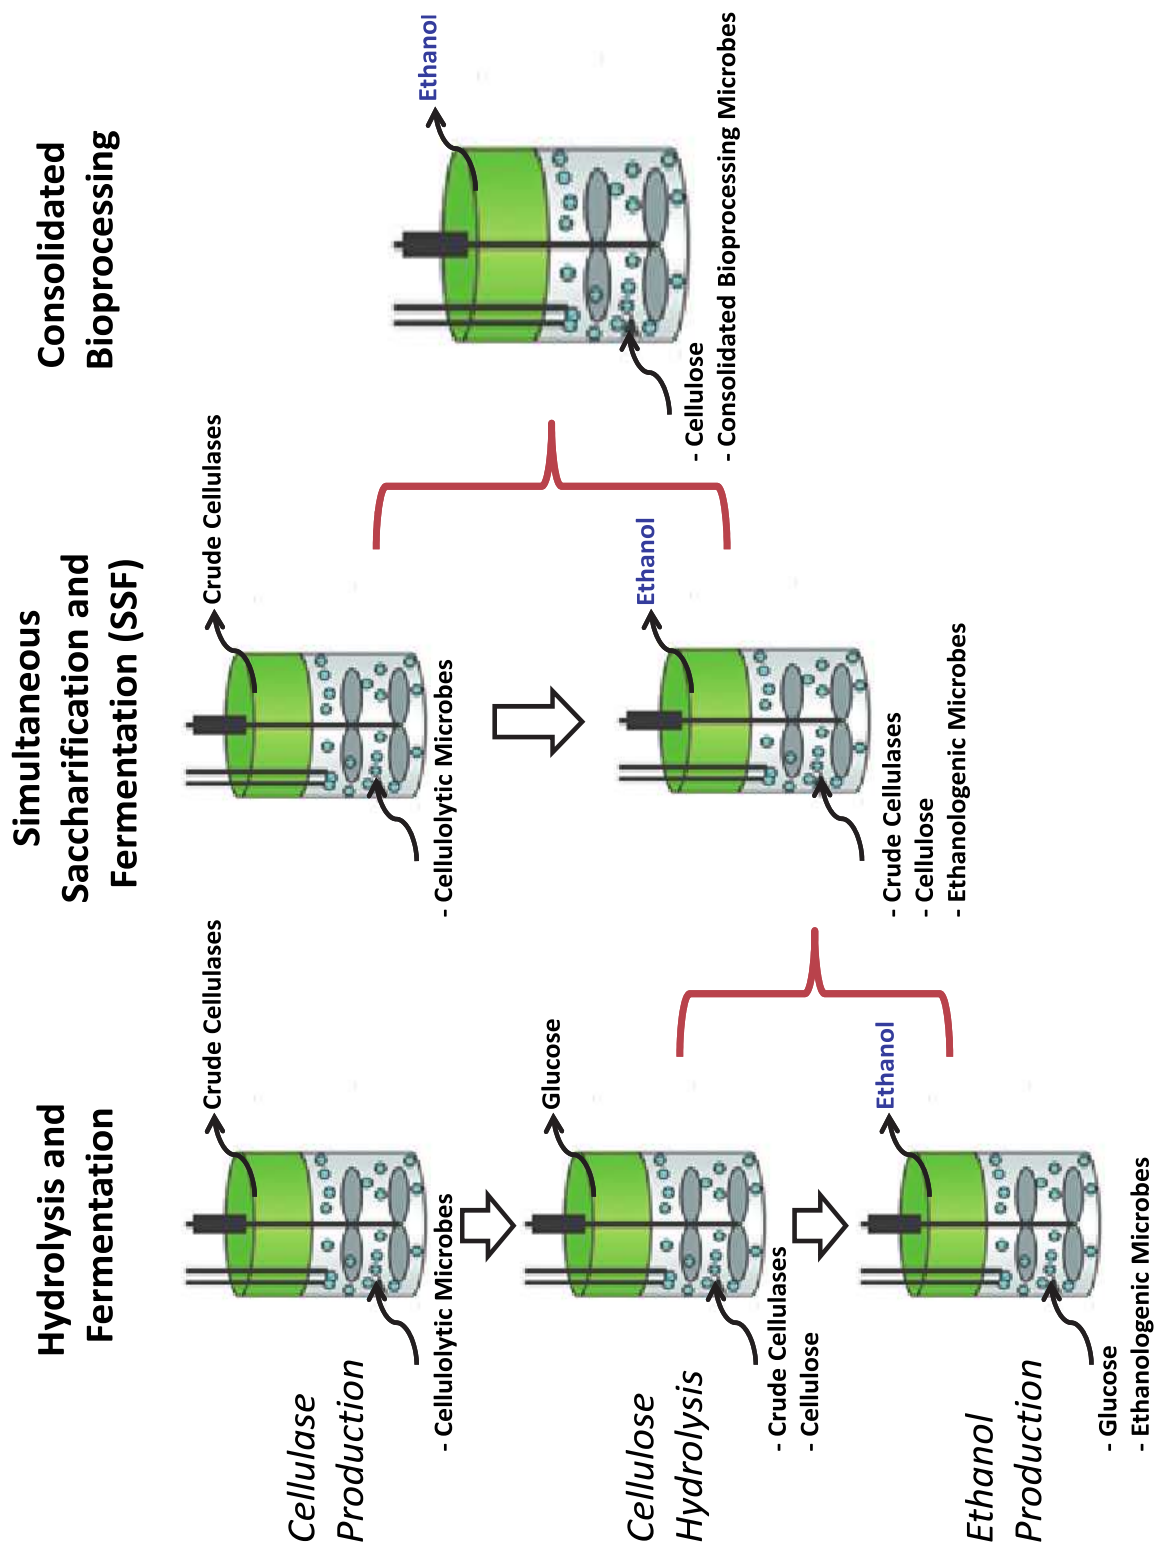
Consolidated Bioprocessing

Ethanol

- Cellulose
- Consolidated Bioprocessing Microbes

Simultaneous Saccharification and Fermentation (SSF)

Crude Cellulases

- Cellulolytic Microbes

Ethanol

- Crude Cellulases
- Cellulose
- Ethanologenic Microbes

Hydrolysis and Fermentation

Cellulase Production

Crude Cellulases

- Cellulolytic Microbes

Cellulose Hydrolysis

Glucose

- Crude Cellulases
- Cellulose

Ethanol Production

Ethanol

- Glucose
- Ethanologenic Microbes